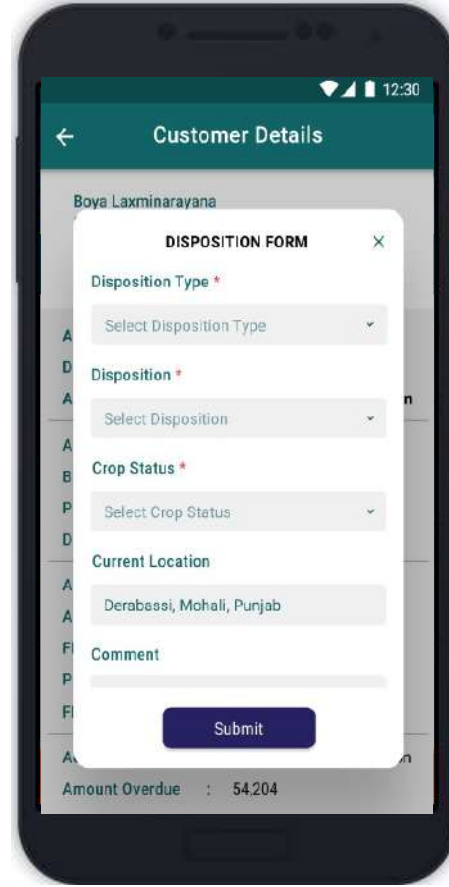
12:30

Customer Details

Boya Laxminarayana

DISPOSITION FORM ×

Disposition Type *

Select Disposition Type

Disposition *

Select Disposition

Crop Status *

Select Crop Status

Current Location

Derabassi, Mohali, Punjab

Comment

Submit

Amount Overdue : 54,204